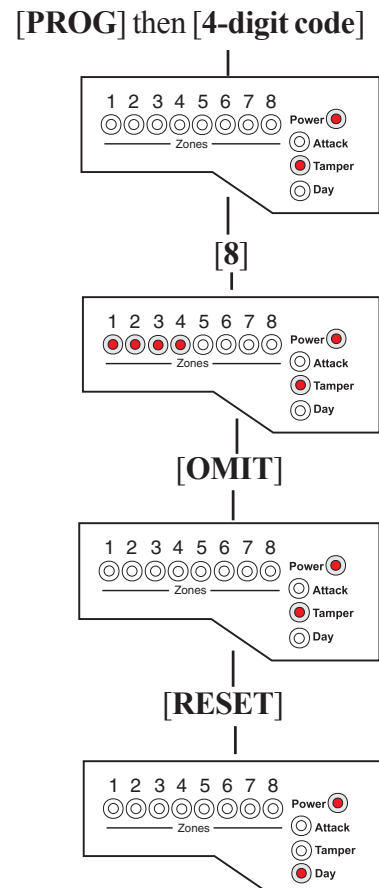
[PROG] then [4-digit code]

1 2 3 4 5 6 7 8
Zones
Power
Attack
Tamper
Day

[8]

1 2 3 4 5 6 7 8
Zones
Power
Attack
Tamper
Day

[OMIT]

1 2 3 4 5 6 7 8
Zones
Power
Attack
Tamper
Day

[RESET]

1 2 3 4 5 6 7 8
Zones
Power
Attack
Tamper
Day